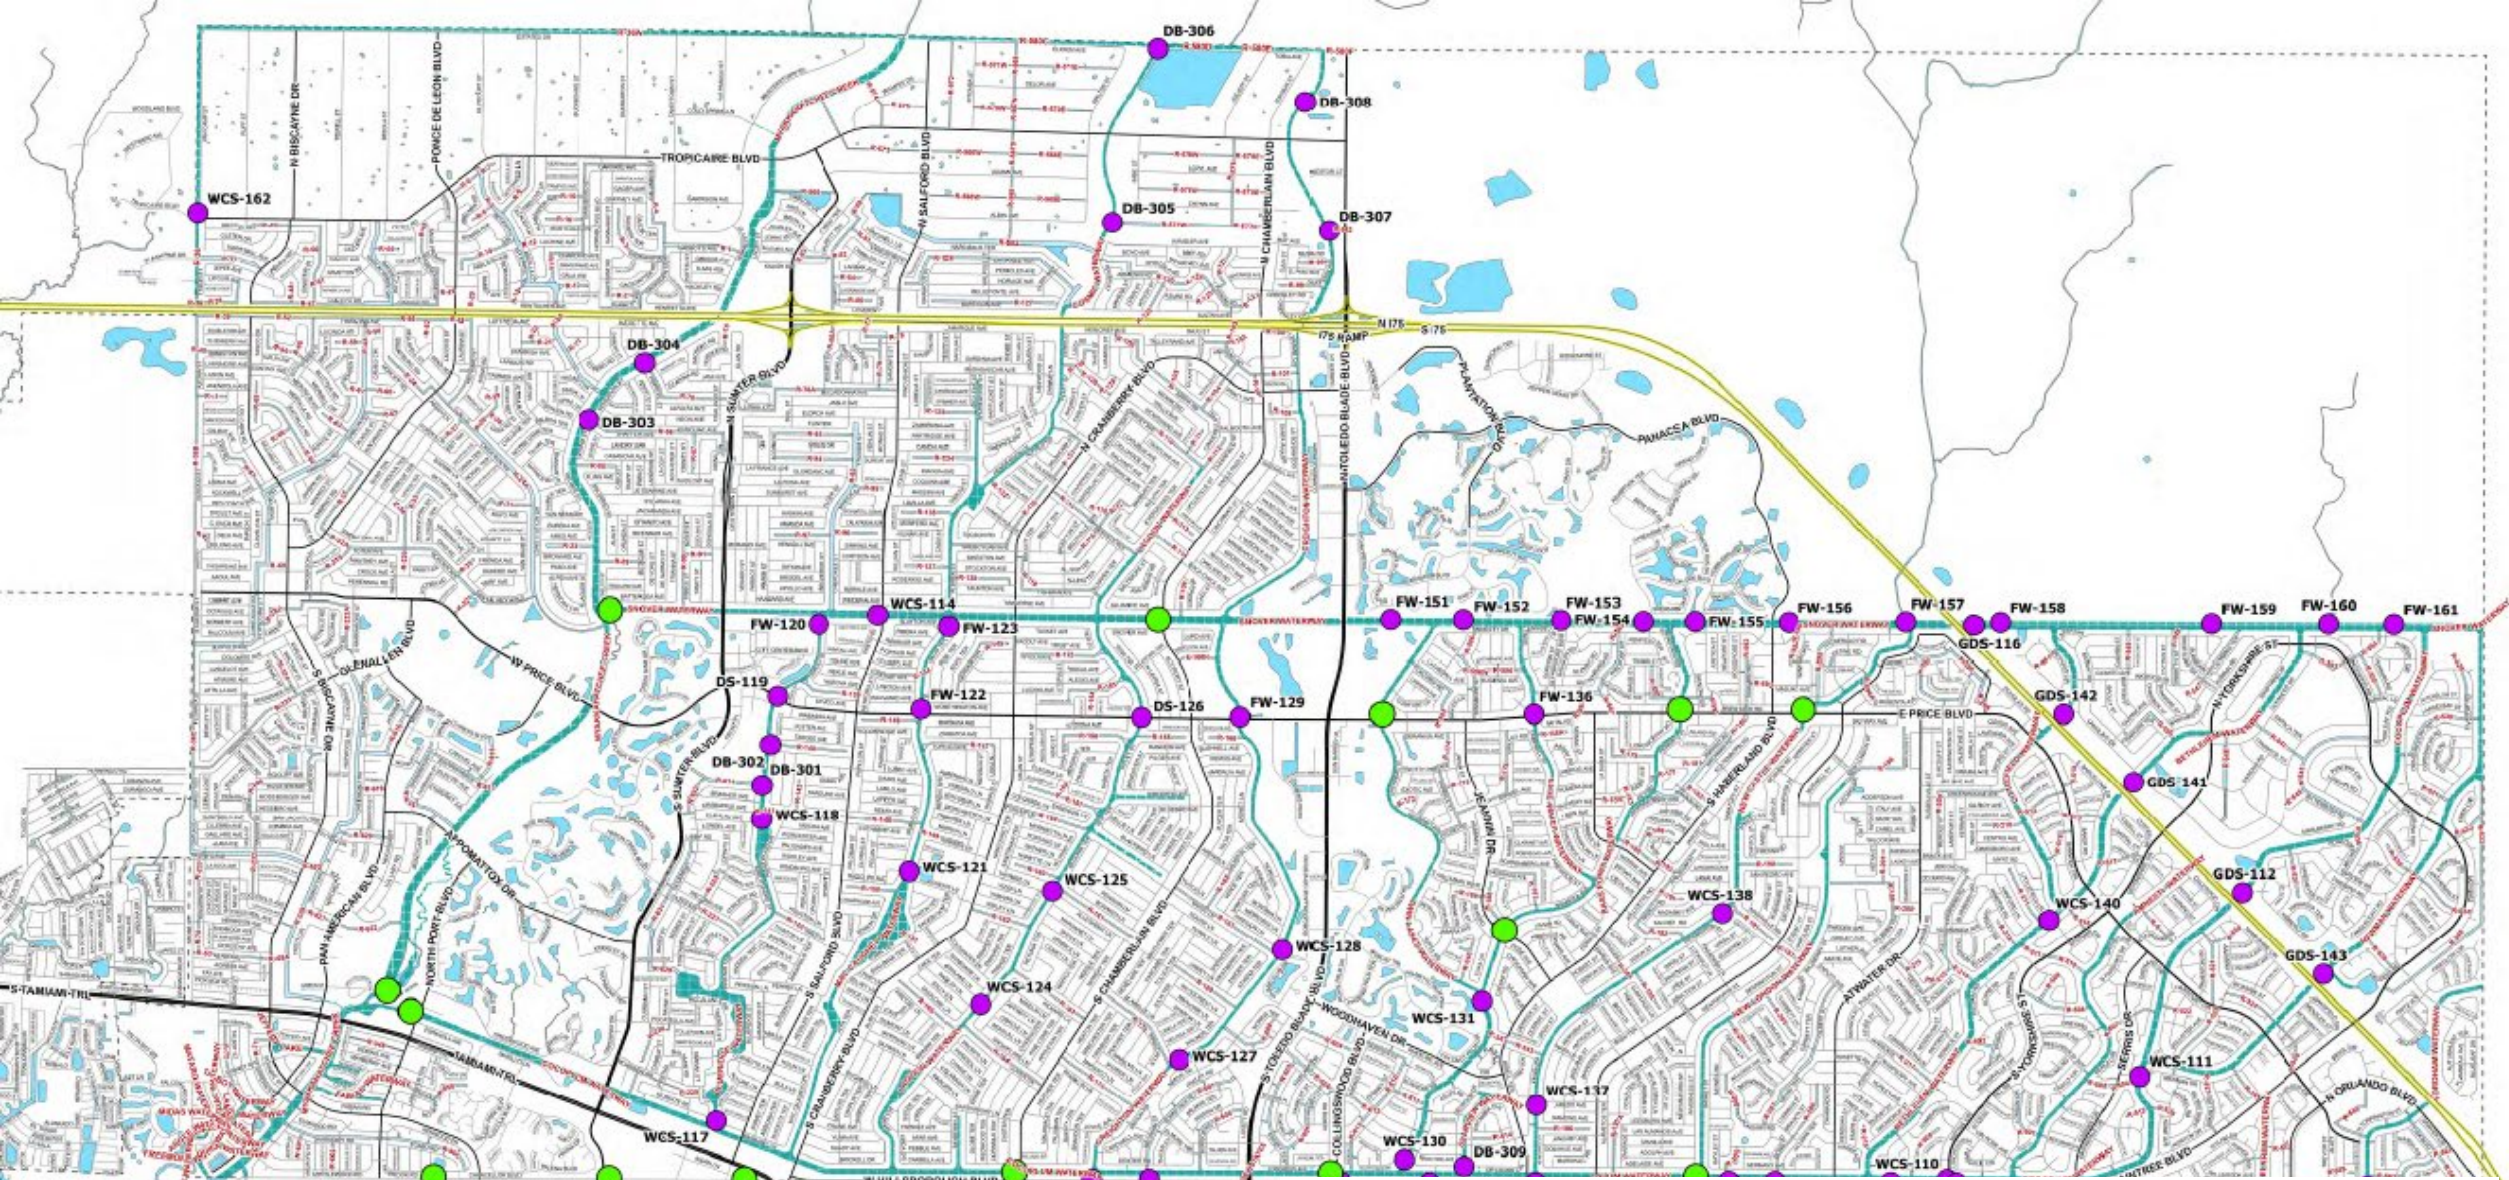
DB-306
DB-308
TROPICAIRE BLVD
WCS-162
DB-305
DB-307
N BISCAYNE DR
PONCE DE LEON BLVD
N SALFORD BLVD
N CHAMBERLAIN BLVD
N I75
S I75
I75 RAMP
DB-304
DB-303
N SUMTER BLVD
N CRANBERRY BLVD
N TOLEDO BLADE BLVD
PLANTATION BLVD
PANACEA BLVD
FW-151
FW-152
FW-153
FW-154
FW-155
FW-156
FW-157
FW-158
FW-159
FW-160
FW-161
GDS-116
FW-120
WCS-114
FW-123
GLENALLEN BLVD
W PRICE BLVD
DS-119
FW-122
DS-126
FW-129
FW-136
E PRICE BLVD
GDS-142
N YORKSHIRE ST
DB-302
DB-301
WCS-118
GDS-141
WCS-121
WCS-125
WCS-138
GDS-112
WCS-140
S BISCAYNE DR
PAN AMERICAN BLVD
APPOMATTOX DR
NORTH PORT BLVD
S SUMTER BLVD
S SALFORD BLVD
S CHAMBERLAIN BLVD
JEANNIN DR
S HABERLAND BLVD
WCS-128
GDS-143
S TAMIAMI TRL
WCS-124
WCS-131
ATWATER DR
S YORKSHIRE ST
SERRIS DR
TAMIAMI TRL
S CRANBERRY BLVD
WCS-127
S TOLEDO BLADE BLVD
WOODHAVEN DR
COLLINGSWOOD BLVD
WCS-111
WCS-137
N ORLANDO BLVD
WCS-117
WCS-130
DB-309
WCS-110
W HILLSBOROUGH BLVD